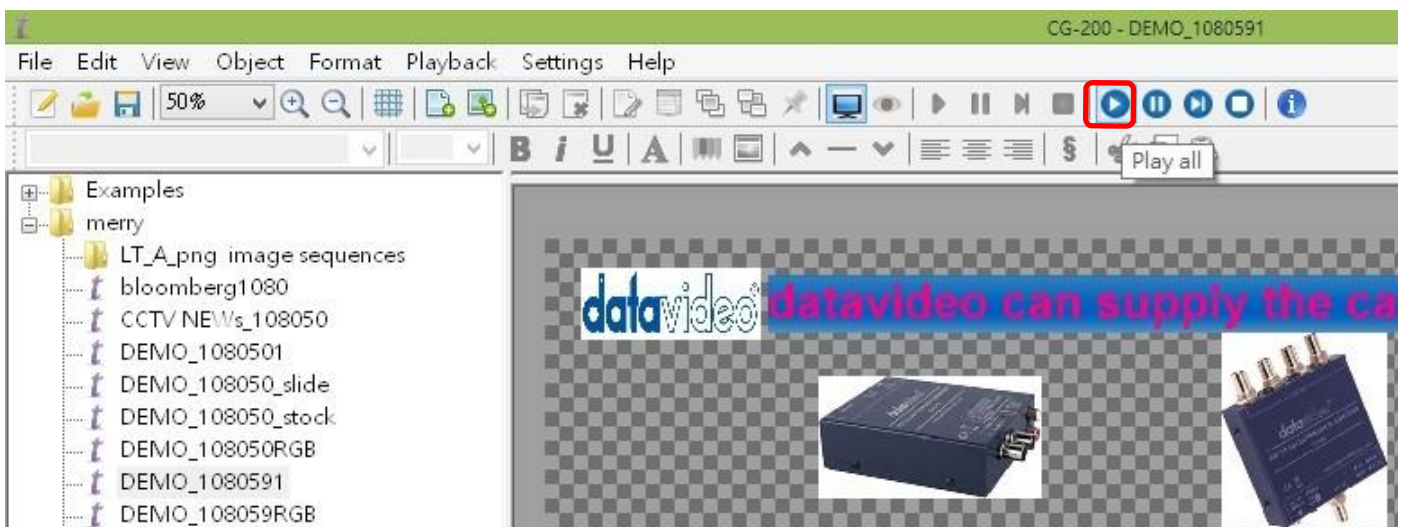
CG-200 - DEMO_1080591

File Edit View Object Format Playback Settings Help

50%

B i U A

§

Play all

Examples
merry
LT_A_png image sequences
bloomberg1080
CCTV NEWs_108050
DEMO_1080501
DEMO_108050_slide
DEMO_108050_stock
DEMO_108050RGB
DEMO_1080591
DEMO_108059RGB

datavideo

datavideo can supply the ca

datavideo